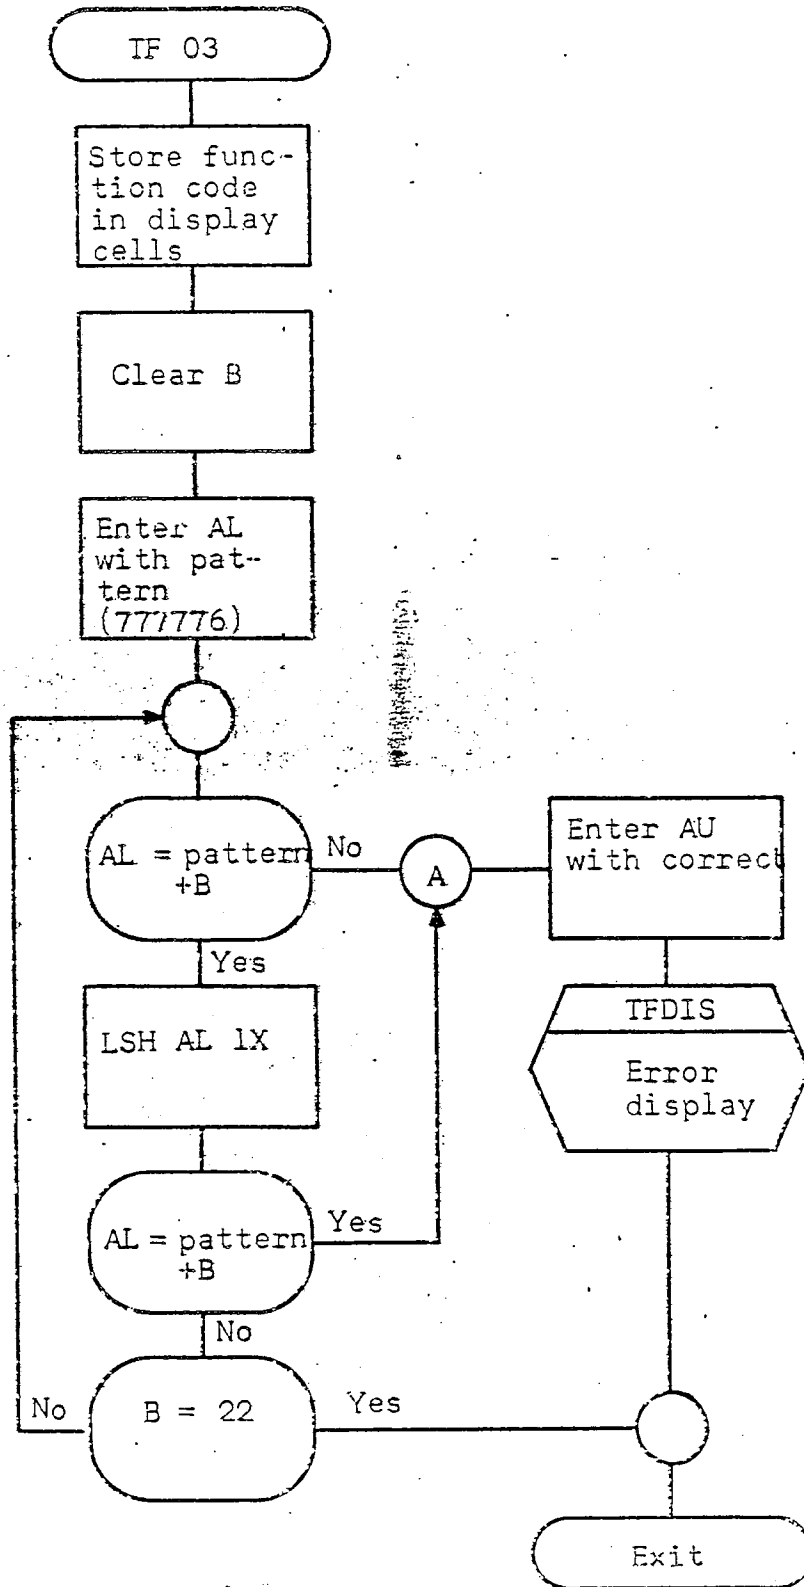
TF 03

Store function code in display cells

Clear B

Enter AL with pattern (777776)

AL = pattern +B

No

A

Enter AU with correct

Yes

LSH AL 1X

TFDIS

Error display

AL = pattern +B

Yes

No

No

B = 22

Yes

Exit